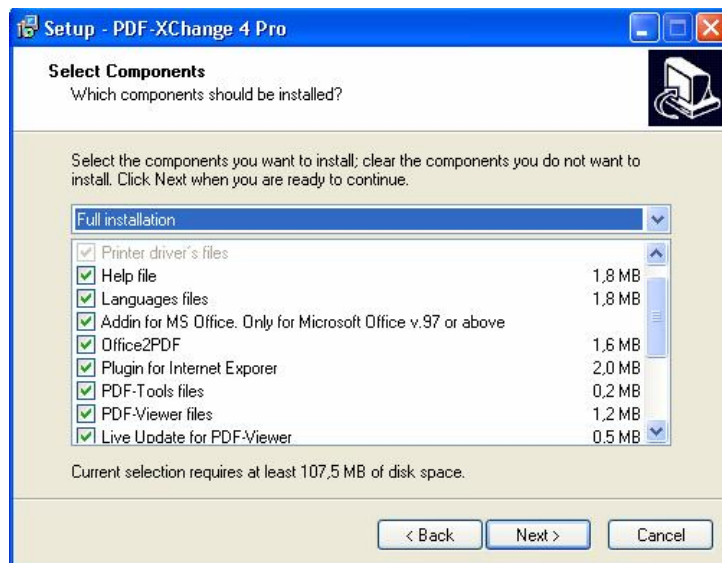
Setup - PDF-XChange 4 Pro

Select Components
Which components should be installed?

Select the components you want to install; clear the components you do not want to install. Click Next when you are ready to continue.

Full installation

| | |
|---|---|
| Printer driver's files | |
| Help file | 1,8 MB |
| Languages files | 1,8 MB |
| Addin for MS Office. Only for Microsoft Office v.97 or above | |
| Office2PDF | 1,6 MB |
| Plugin for Internet Exporer | 2,0 MB |
| PDF-Tools files | 0,2 MB |
| PDF-Viewer files | 1,2 MB |
| Live Update for PDF-Viewer | 0,5 MB |

Current selection requires at least 107,5 MB of disk space.

< Back  Next >  Cancel